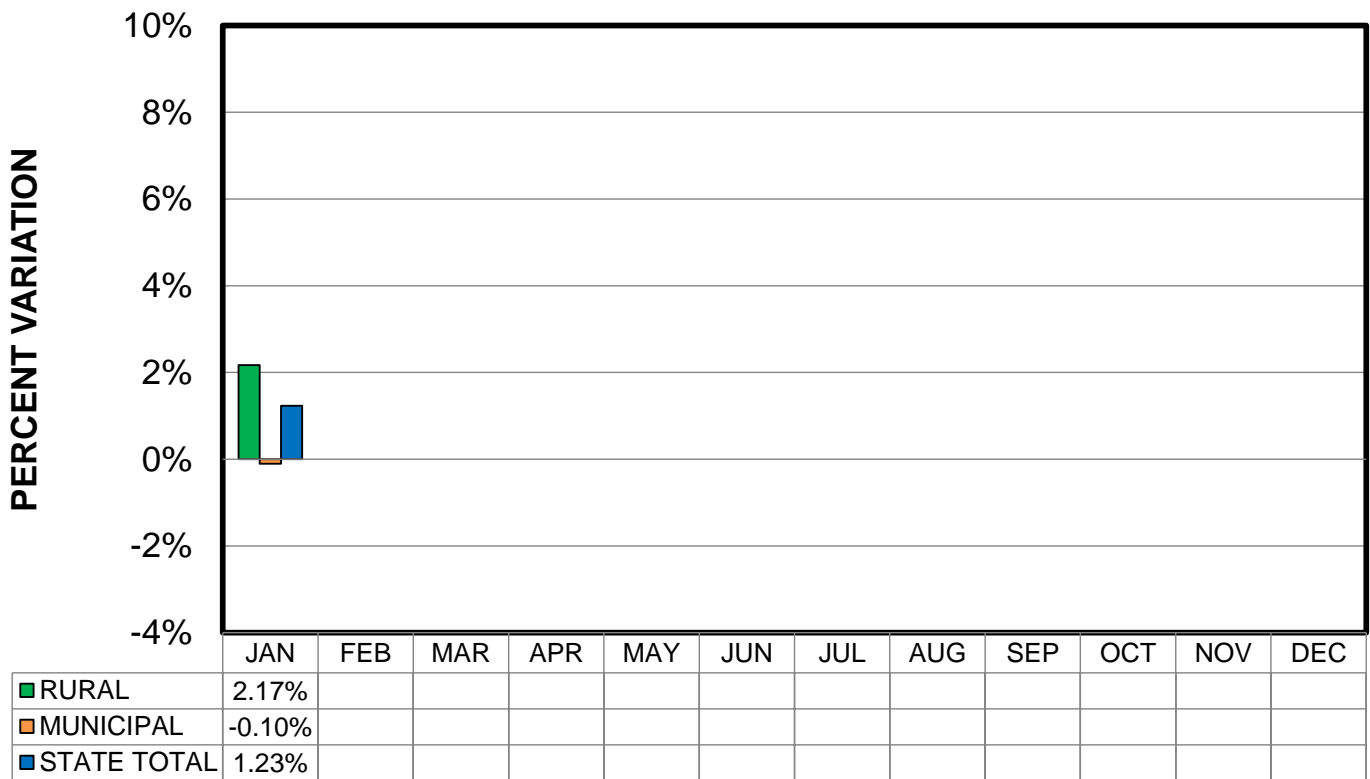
PERCENT VARIATION

10%
8%
6%
4%
2%
0%
-2%
-4%

| | JAN | FEB | MAR | APR | MAY | JUN | JUL | AUG | SEP | OCT | NOV | DEC |
|---|---|---|---|---|---|---|---|---|---|---|---|---|
| RURAL | 2.17% | | | | | | | | | | | |
| MUNICIPAL | -0.10% | | | | | | | | | | | |
| STATE TOTAL | 1.23% | | | | | | | | | | | |